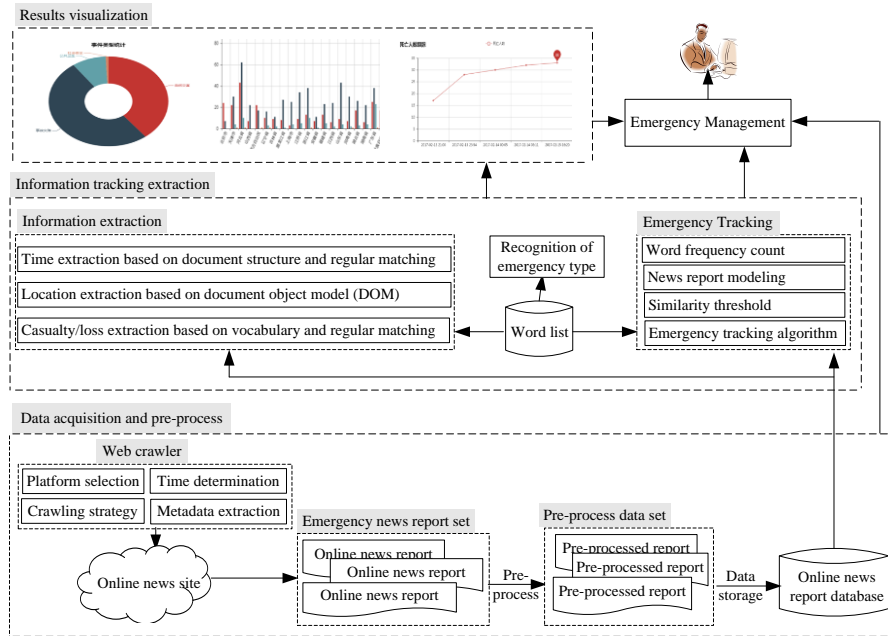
Results visualization

事件类型统计

死亡人数趋势

Emergency Management

Information tracking extraction

Information extraction

Time extraction based on document structure and regular matching

Location extraction based on document object model (DOM)

Casualty/loss extraction based on vocabulary and regular matching

Recognition of emergency type

Word list

Emergency Tracking

Word frequency count

News report modeling

Similarity threshold

Emergency tracking algorithm

Data acquisition and pre-process

Web crawler

Platform selection

Time determination

Crawling strategy

Metadata extraction

Online news site

Emergency news report set

Online news report

Online news report

Online news report

Pre-process

Pre-process data set

Pre-processed report

Pre-processed report

Pre-processed report

Data storage

Online news report database